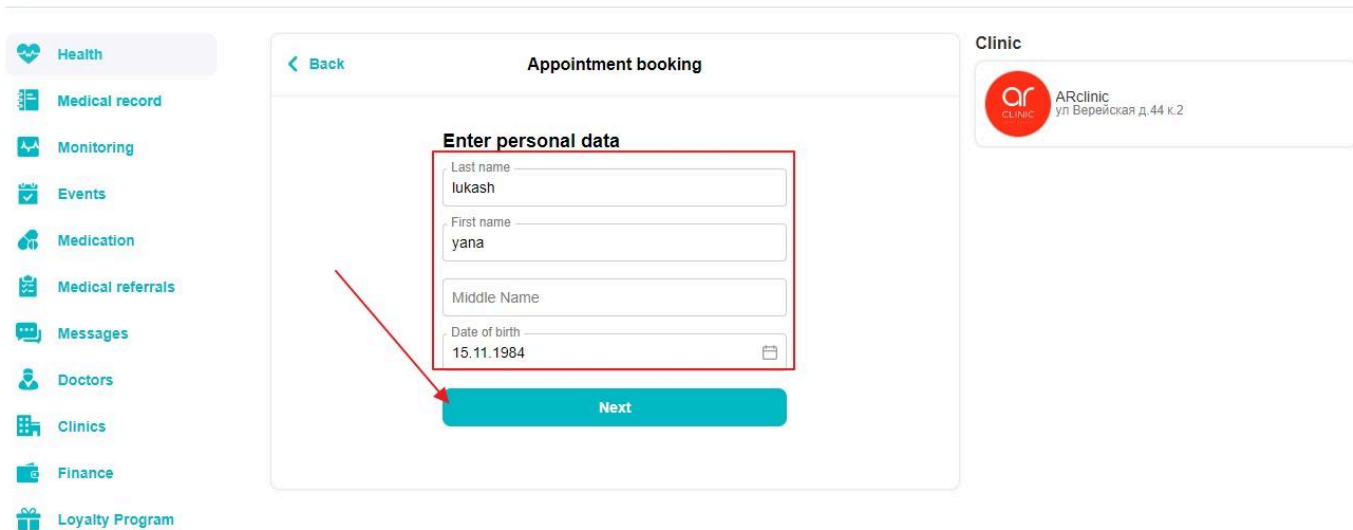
Health
Medical record
Monitoring
Events
Medication
Medical referrals
Messages
Doctors
Clinics
Finance
Loyalty Program

< Back
Appointment booking

Enter personal data
Last name
lukash
First name
yana
Middle Name
Date of birth
15.11.1984
Next

Clinic
ar
CLINIC
ARclinic
ул Верейская д.44 к.2